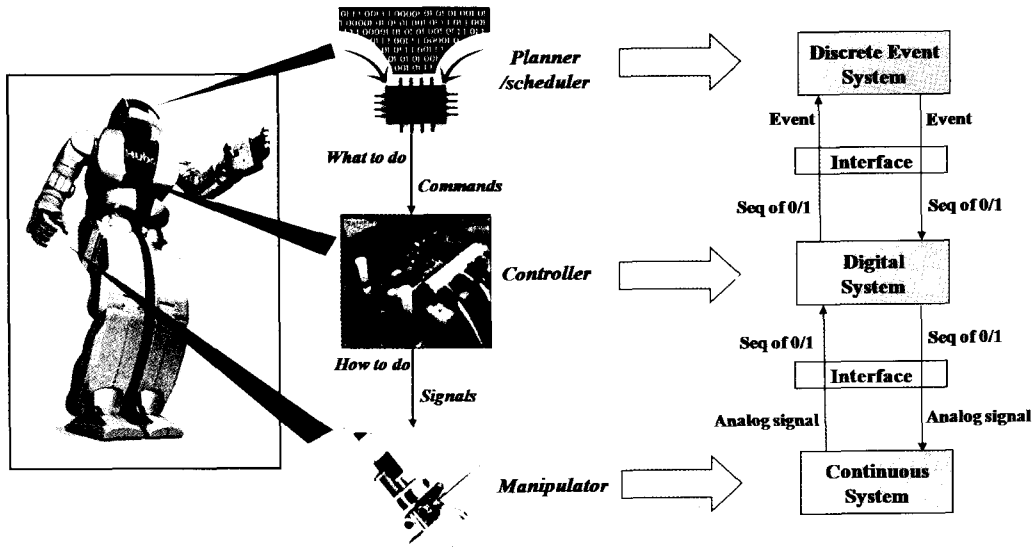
Planner /scheduler

What to do

Commands

Controller

How to do

Signals

Manipulator

Discrete Event System

Event

Event

Interface

Seq of 0/1

Seq of 0/1

Digital System

Seq of 0/1

Seq of 0/1

Interface

Analog signal

Analog signal

Continuous System